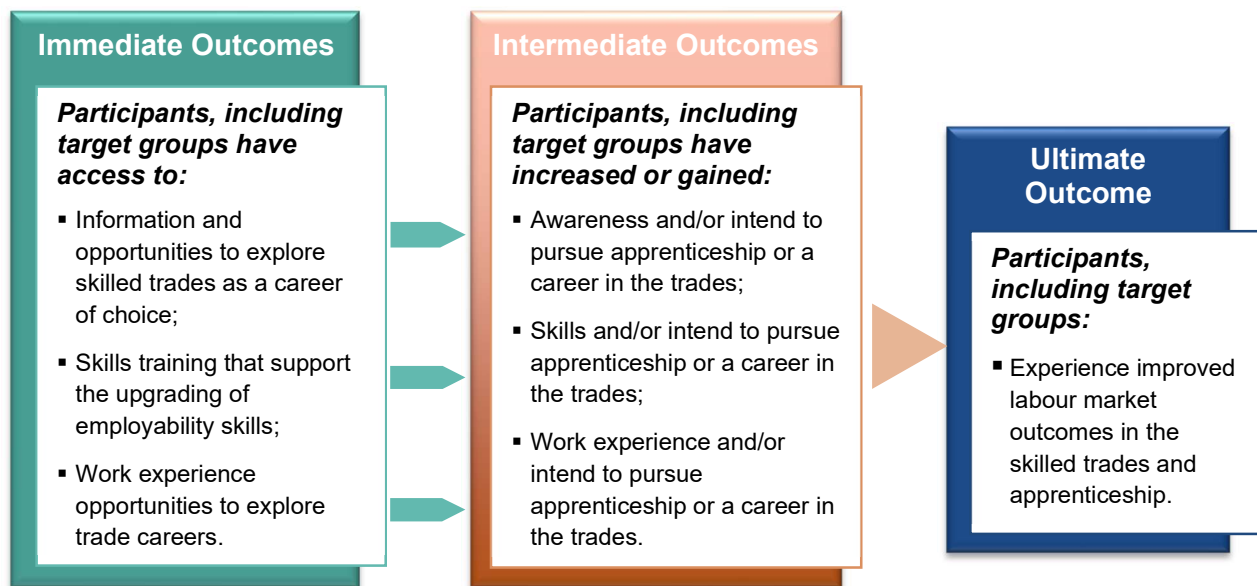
Immediate Outcomes

Participants, including target groups have access to:

- Information and opportunities to explore skilled trades as a career of choice;
- Skills training that support the upgrading of employability skills;
- Work experience opportunities to explore trade careers.

Intermediate Outcomes

Participants, including target groups have increased or gained:

- Awareness and/or intend to pursue apprenticeship or a career in the trades;
- Skills and/or intend to pursue apprenticeship or a career in the trades;
- Work experience and/or intend to pursue apprenticeship or a career in the trades.

Ultimate Outcome

Participants, including target groups:

- Experience improved labour market outcomes in the skilled trades and apprenticeship.